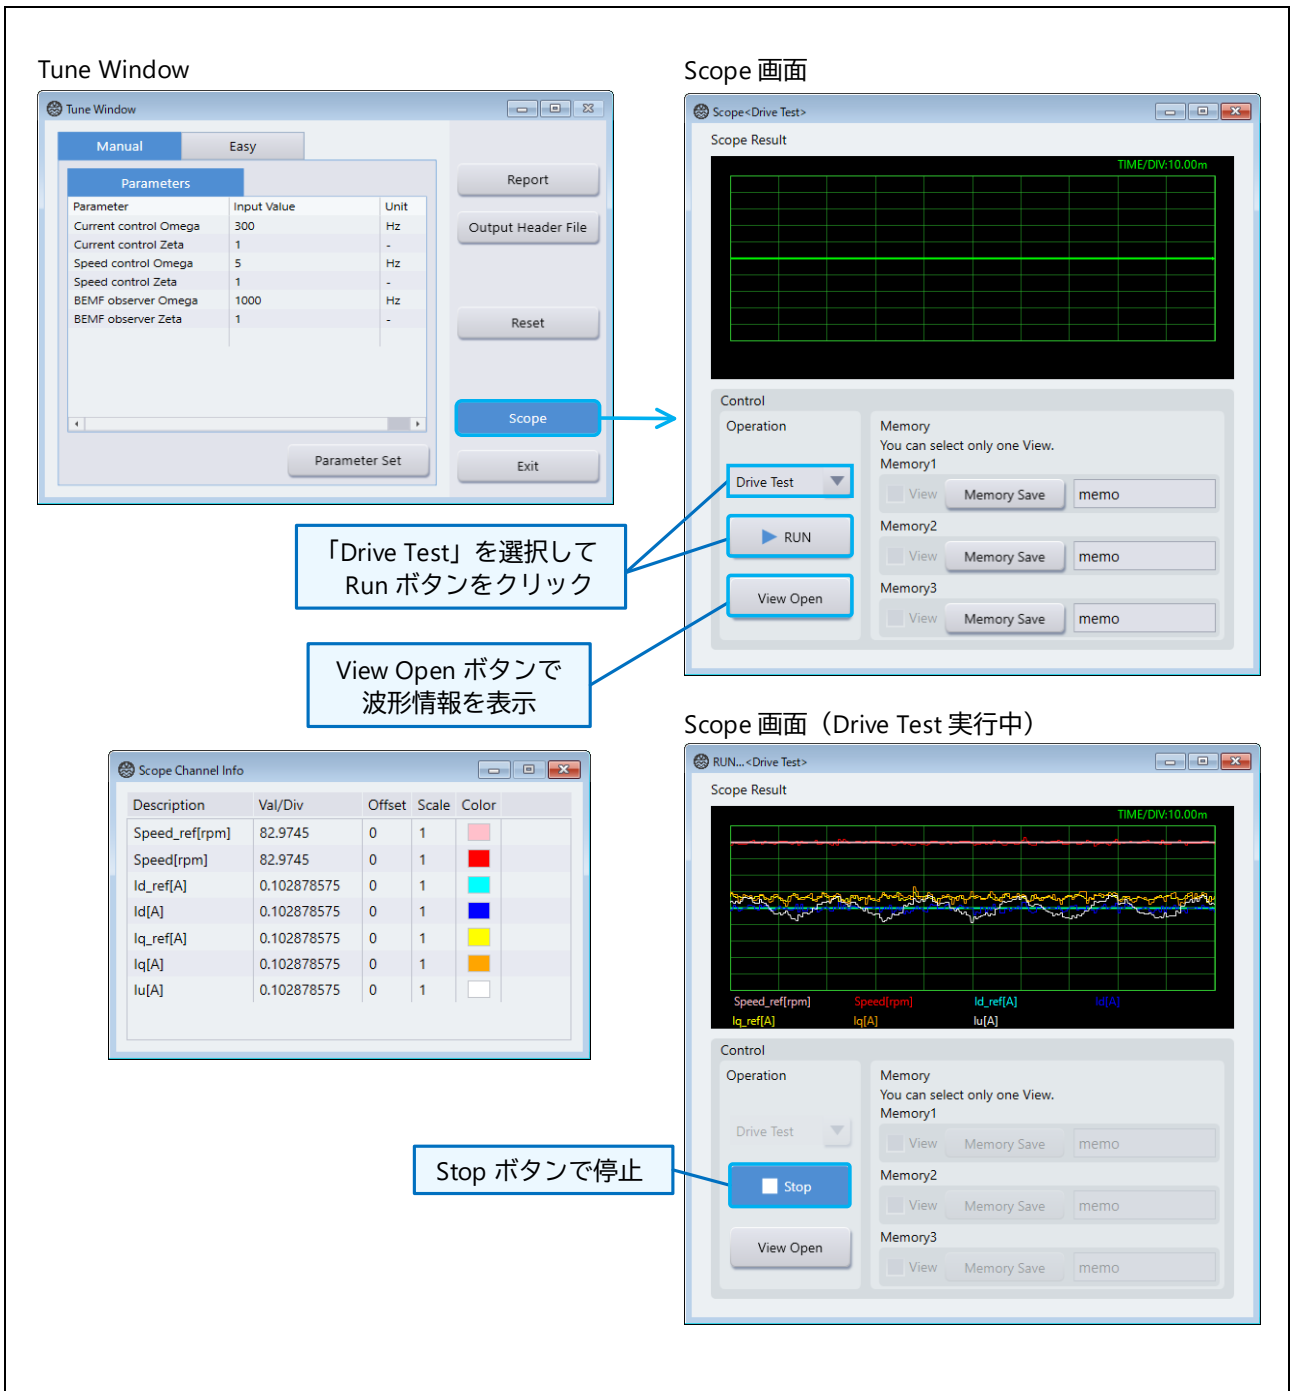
Tune Window

Tune Window

Manual | Easy

Parameters

| Parameter | Input Value | Unit |
|---|---|---|
| Current control Omega | 300 | Hz |
| Current control Zeta | 1 | - |
| Speed control Omega | 5 | Hz |
| Speed control Zeta | 1 | - |
| BEMF observer Omega | 1000 | Hz |
| BEMF observer Zeta | 1 | - |

Parameter Set

Report

Output Header File

Reset

Scope

Exit

Scope 画面

Scope<Drive Test>

Scope Result

TIME/DIV:10.00m

Control

Operation

Drive Test

RUN

View Open

Memory

You can select only one View.

Memory1

View Memory Save memo

Memory2

View Memory Save memo

Memory3

View Memory Save memo

「Drive Test」を選択して Run ボタンをクリック

View Open ボタンで 波形情報を表示

Scope Channel Info

| Description | Val/Div | Offset | Scale | Color |
|---|---|---|---|---|
| Speed_ref[rpm] | 82.9745 | 0 | 1 | |
| Speed[rpm] | 82.9745 | 0 | 1 | |
| Id_ref[A] | 0.102878575 | 0 | 1 | |
| Id[A] | 0.102878575 | 0 | 1 | |
| Iq_ref[A] | 0.102878575 | 0 | 1 | |
| Iq[A] | 0.102878575 | 0 | 1 | |
| Iu[A] | 0.102878575 | 0 | 1 | |

Scope 画面（Drive Test 実行中）

RUN...<Drive Test>

Scope Result

TIME/DIV:10.00m

Speed_ref[rpm] Speed[rpm] Id_ref[A] Id[A]

Iq_ref[A] Iq[A] Iu[A]

Control

Operation

Drive Test

Stop

View Open

Memory

You can select only one View.

Memory1

View Memory Save memo

Memory2

View Memory Save memo

Memory3

View Memory Save memo

Stop ボタンで停止